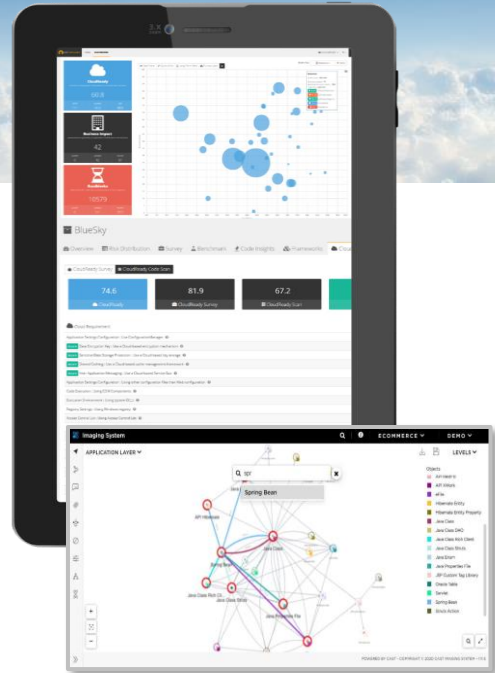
CloudReady

60.5

Business Impact

42

RoadMatics

18579

BlueSky

Overview

Risk Distribution

Survey

Benchmark

Code Insights

Frameworks

CloudReady Survey

CloudReady Code Scan

74.6

CloudReady

81.9

CloudReady Survey

67.2

CloudReady Scan

Cloud Requirement

Imaging System

ECOMMERCE

DEMO

APPLICATION LAYER

LEVELS

Spring Bean

Objects

API Mediator

API Hibernate

Java Class

Java Class Rich Client

Java Class Struts

Java Properties File

Spring Bean

Hibernate Entity

Hibernate Entity Property

Java Class DAO

Java Enum

JSP Custom Tag Library

Oracle Table

Servlet

Struts Action

POWERED BY CAST · COPYRIGHT © 2020 CAST IMAGING SYSTEM